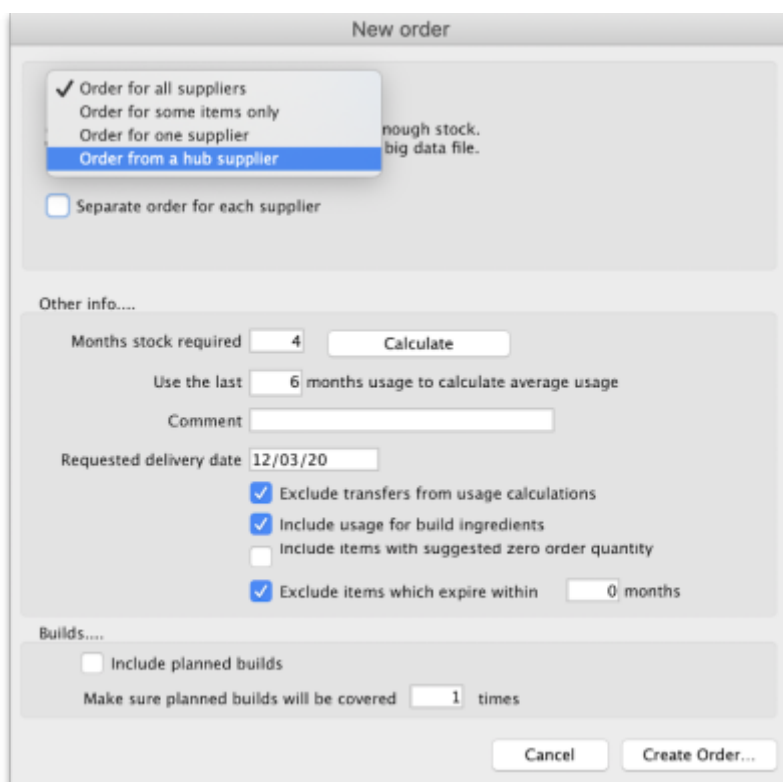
New order

✓ Order for all suppliers
Order for some items only
Order for one supplier
Order from a hub supplier

nough stock.
big data file.

Separate order for each supplier

Other info....

Months stock required 4 Calculate

Use the last 6 months usage to calculate average usage

Comment

Requested delivery date 12/03/20

Exclude transfers from usage calculations

Include usage for build ingredients

Include items with suggested zero order quantity

Exclude items which expire within 0 months

Builds....

Include planned builds

Make sure planned builds will be covered 1 times

Cancel Create Order...